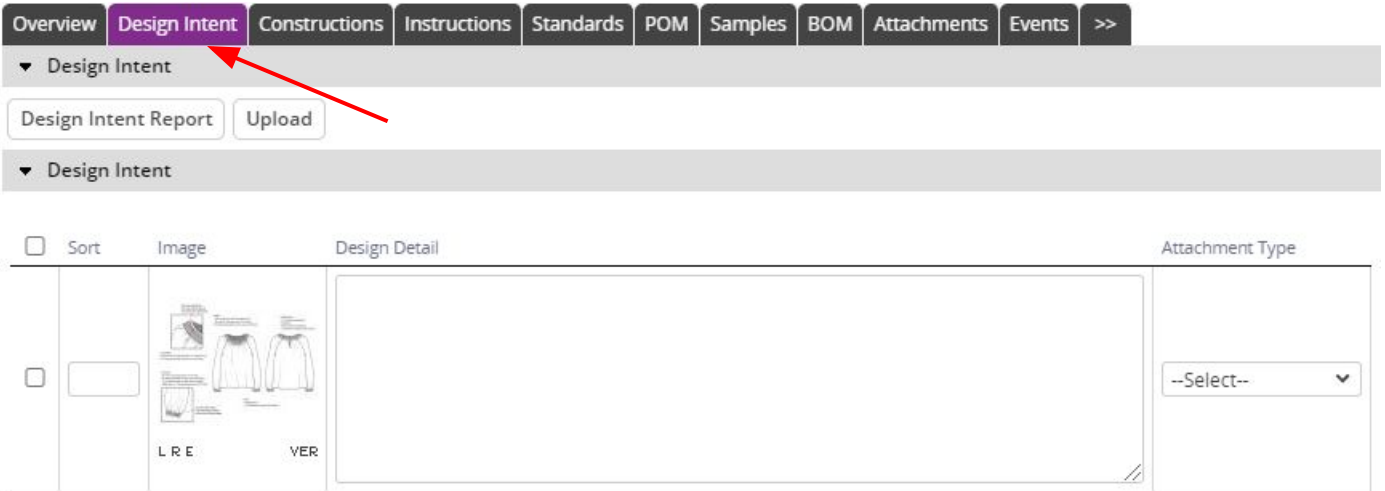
Overview | Design Intent | Constructions | Instructions | Standards | POM | Samples | BOM | Attachments | Events | >>

Design Intent

Design Intent Report | Upload

Design Intent

| | Sort | Image | Design Detail | Attachment Type |
|---|---|---|---|---|
| | | L R E VER | | --Select-- |